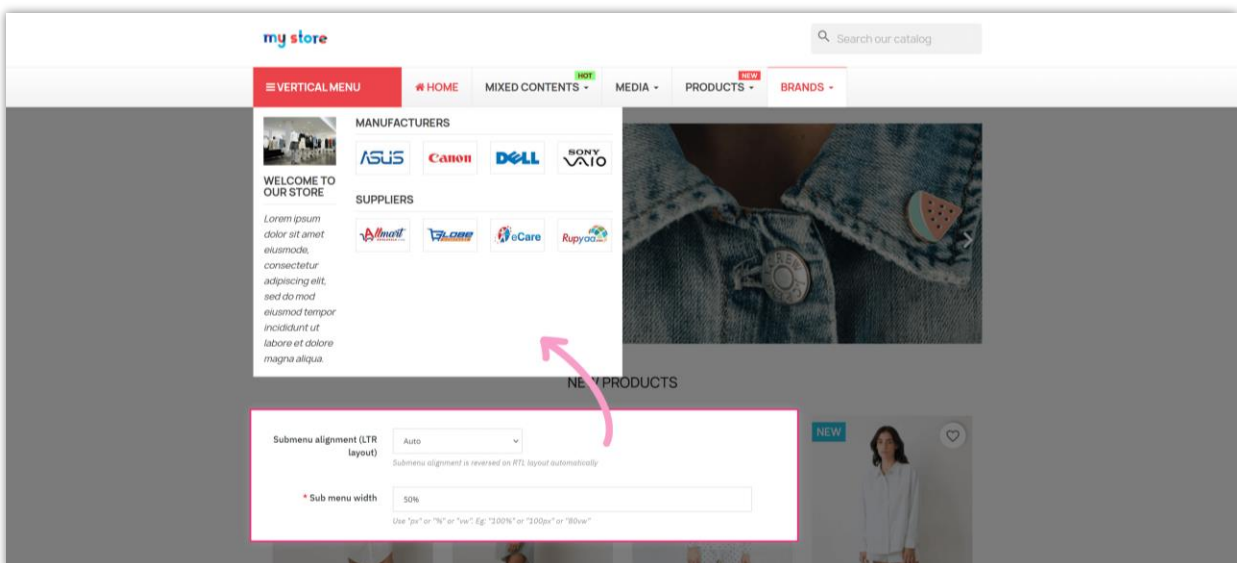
my store

Search our catalog

≡ VERTICAL MENU

HOME

HOT
MIXED CONTENTS

MEDIA

NEW
PRODUCTS

BRANDS

WELCOME TO OUR STORE

Lorem ipsum dolor sit amet eiusmode, consectetur adipiscing elit, sed do mod eiusmod tempor incididunt ut labore et dolore magna aliqua.

MANUFACTURERS

ASUS Canon DELL SONY VAIO

SUPPLIERS

Allmart GLOBE eCare Rupyaa

NEW PRODUCTS

NEW

Submenu alignment (LTR layout)

Auto

Submenu alignment is reversed on RTL layout automatically

* Sub menu width

50%

Use "px" or "%" or "vw". Eg: "100%" or "100px" or "80vw"